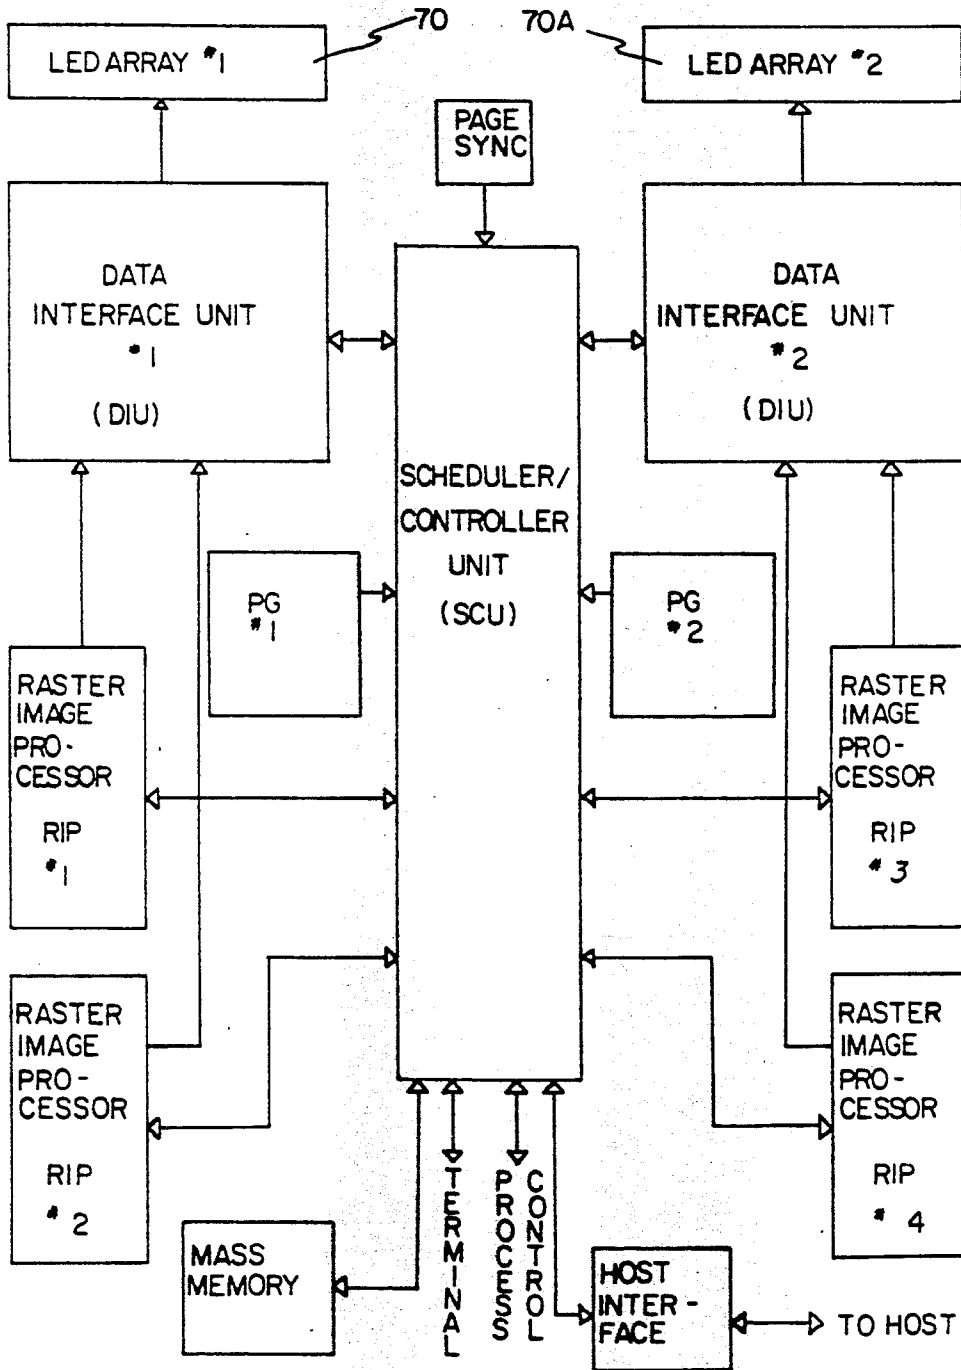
70

70A

LED ARRAY #1

LED ARRAY #2

PAGE SYNC

DATA INTERFACE UNIT #1 (DIU)

DATA INTERFACE UNIT #2 (DIU)

SCHEDULER/ CONTROLLER UNIT (SCU)

PG #1

PG #2

RASTER IMAGE PROCESSOR RIP #1

RASTER IMAGE PROCESSOR RIP #3

RASTER IMAGE PROCESSOR RIP #2

RASTER IMAGE PROCESSOR RIP #4

MASS MEMORY

TERMINAL

PROCESS CONTROL

HOST INTERFACE

TO HOST